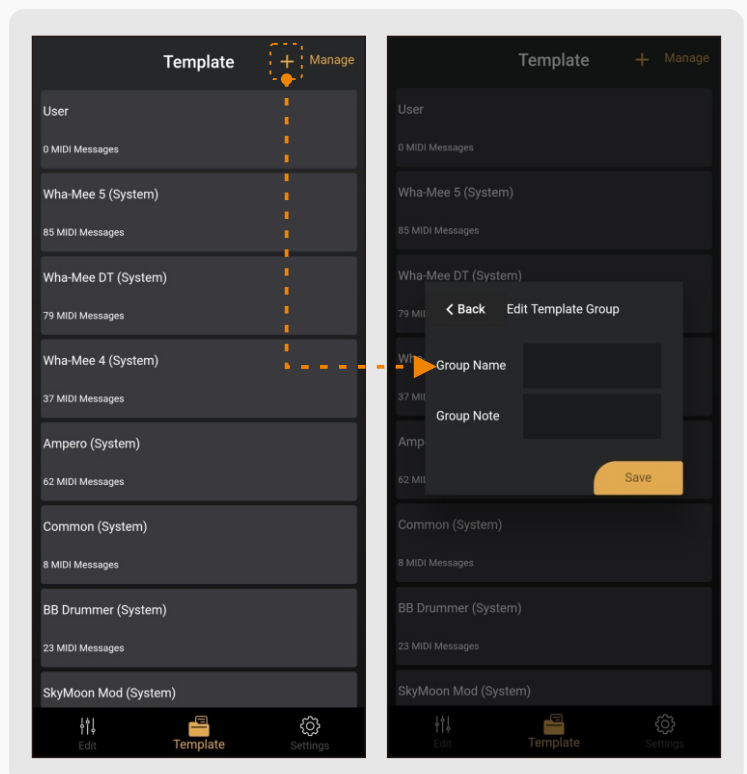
Template + Manage

User
0 MIDI Messages

Wha-Mee 5 (System)
85 MIDI Messages

Wha-Mee DT (System)
79 MIDI Messages

Wha-Mee 4 (System)
37 MIDI Messages

Ampero (System)
62 MIDI Messages

Common (System)
8 MIDI Messages

BB Drummer (System)
23 MIDI Messages

SkyMoon Mod (System)

Edit Template Settings

Template + Manage

User
0 MIDI Messages

Wha-Mee 5 (System)
85 MIDI Messages

Wha-Mee DT (System)
79 MI

Wh
37 MI

Amp
62 MI

< Back Edit Template Group

Group Name

Group Note

Save

Common (System)
8 MIDI Messages

BB Drummer (System)
23 MIDI Messages

SkyMoon Mod (System)

Edit Template Settings